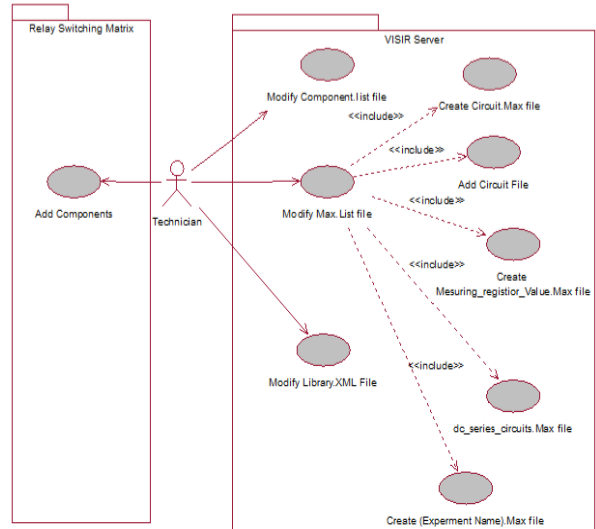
Relay Switching Matrix

Add Components

Technician

VISIR Server

Modify Component.list file

Create Circuit.Max file

<<include>>

<<include>>

Add Circuit File

Modify Max.List file

<<include>>

<<include>>

Create
Mesuring_registior_Value.Max file

Modify Library.XML File

<<include>>

dc_series_circuits.Max file

Create (Experment Name).Max file